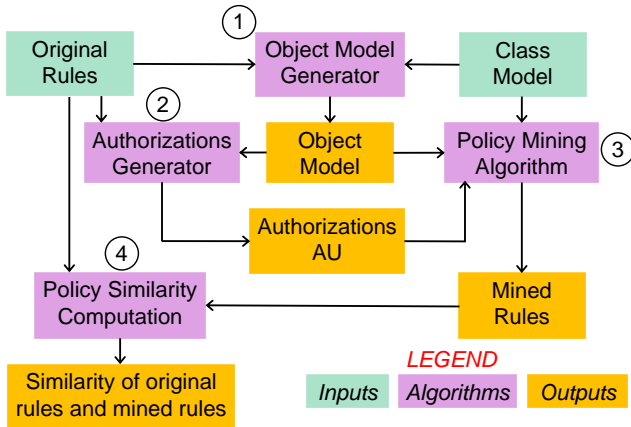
Original Rules

1

Object Model Generator

Class Model

2

Authorizations Generator

Object Model

Policy Mining Algorithm

3

Authorizations AU

4

Policy Similarity Computation

Mined Rules

Similarity of original rules and mined rules

LEGEND

Inputs

Algorithms

Outputs